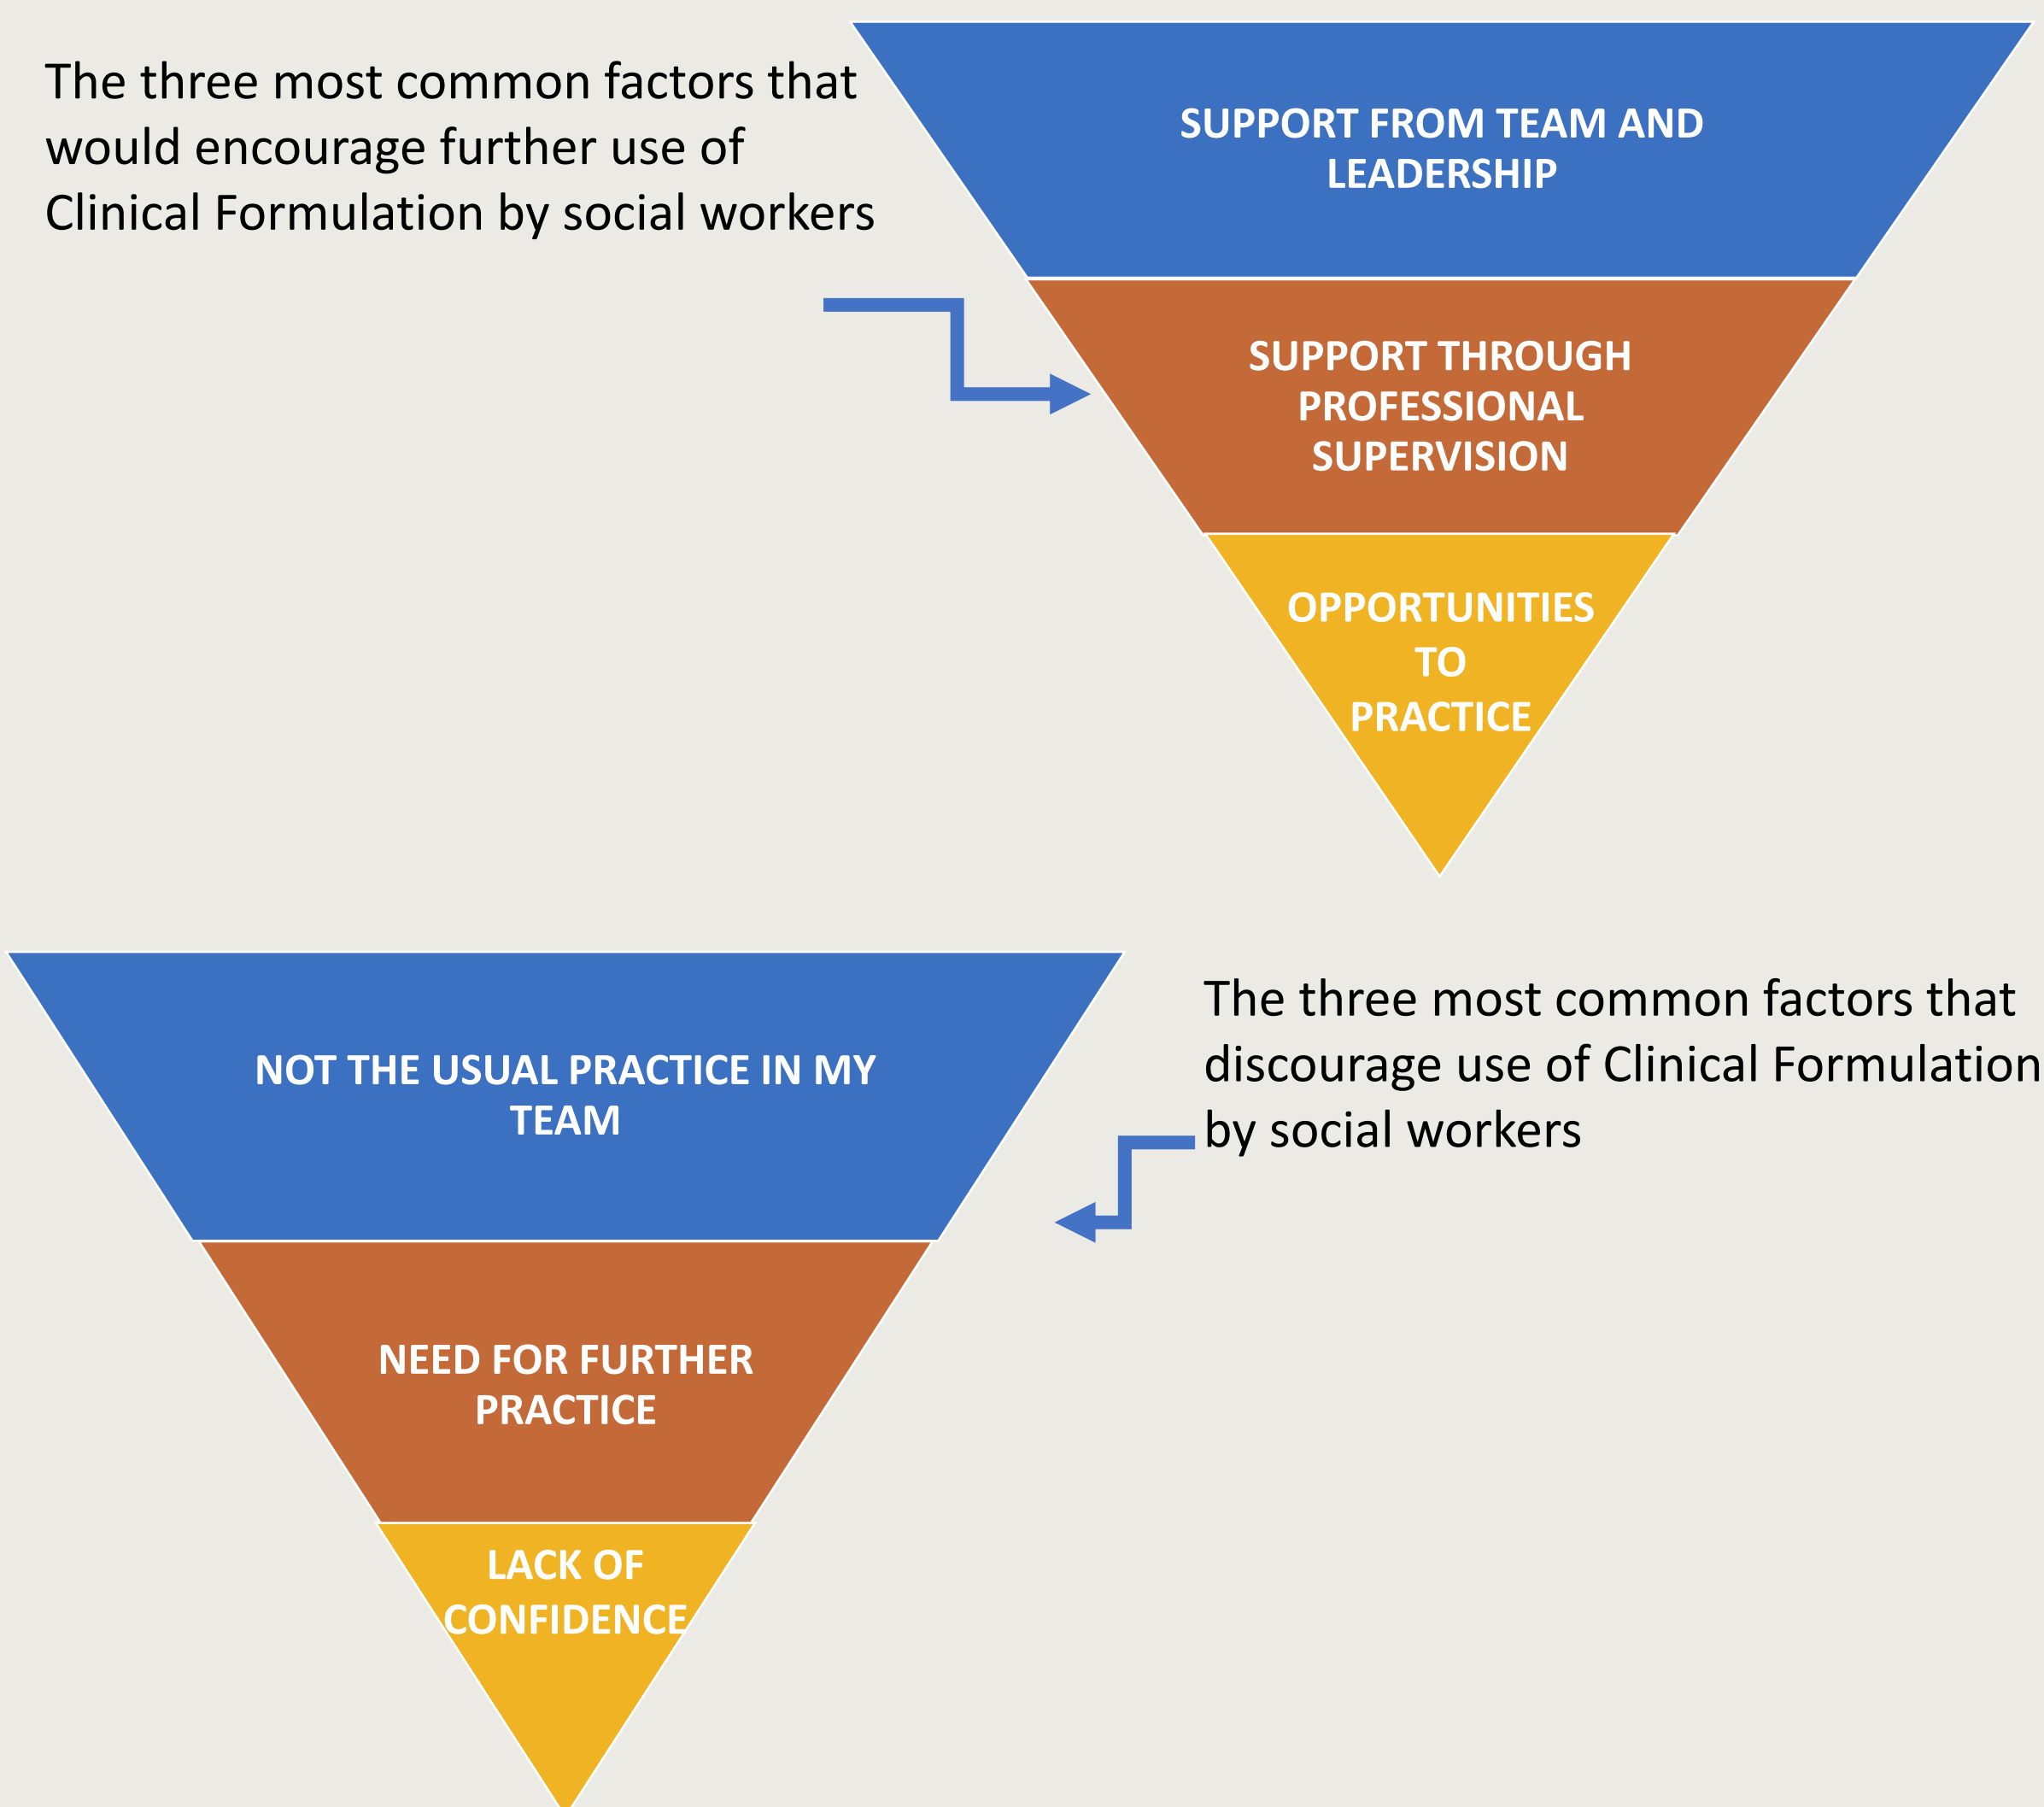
The three most common factors that would encourage further use of Clinical Formulation by social workers

SUPPORT FROM TEAM AND LEADERSHIP

SUPPORT THROUGH PROFESSIONAL SUPERVISION

OPPORTUNITIES TO PRACTICE

NOT THE USUAL PRACTICE IN MY TEAM

NEED FOR FURTHER PRACTICE

LACK OF CONFIDENCE

The three most common factors that discourage use of Clinical Formulation by social workers